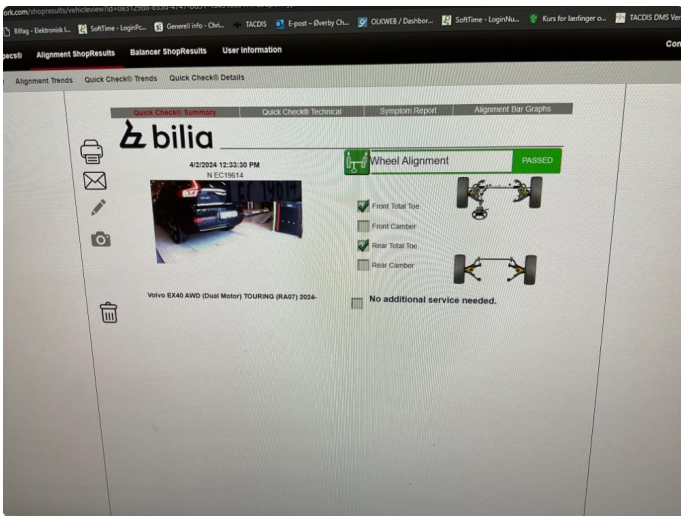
ork.com/shopresults/vehicleview?id=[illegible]

Bilag - Elektronisk L... SoftTime - LoginPc... Generell info - Chri... TACDIS E-post – Øverby Ch... OUCWEB / Dashbor... SoftTime - LoginNu... Kurs for lærlinger o... TACDIS DMS Ver

pecs® Alignment ShopResults Balancer ShopResults User Information Con

Alignment Trends Quick Check® Trends Quick Check® Details

Quick Check® Summary Quick Check® Technical Symptom Report Alignment Bar Graphs

bilia

4/2/2024 12:33:30 PM
N EC19614

Wheel Alignment PASSED

Front Total Toe
Front Camber
Rear Total Toe
Rear Camber

Volvo EX40 AWD (Dual Motor) TOURING (RA07) 2024-

No additional service needed.